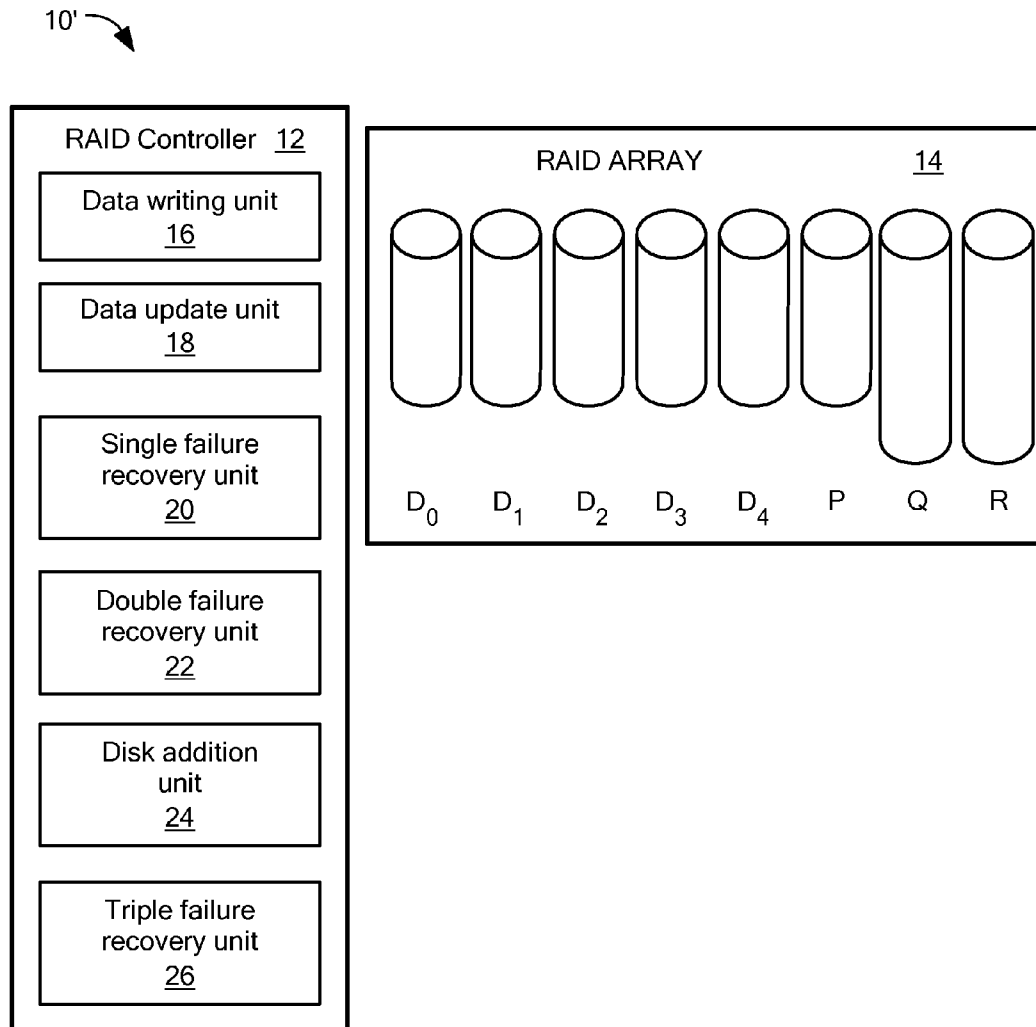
10'

RAID Controller 12

Data writing unit 16

Data update unit 18

Single failure recovery unit 20

Double failure recovery unit 22

Disk addition unit 24

Triple failure recovery unit 26

RAID ARRAY 14

$D_0$ $D_1$ $D_2$ $D_3$ $D_4$ P Q R